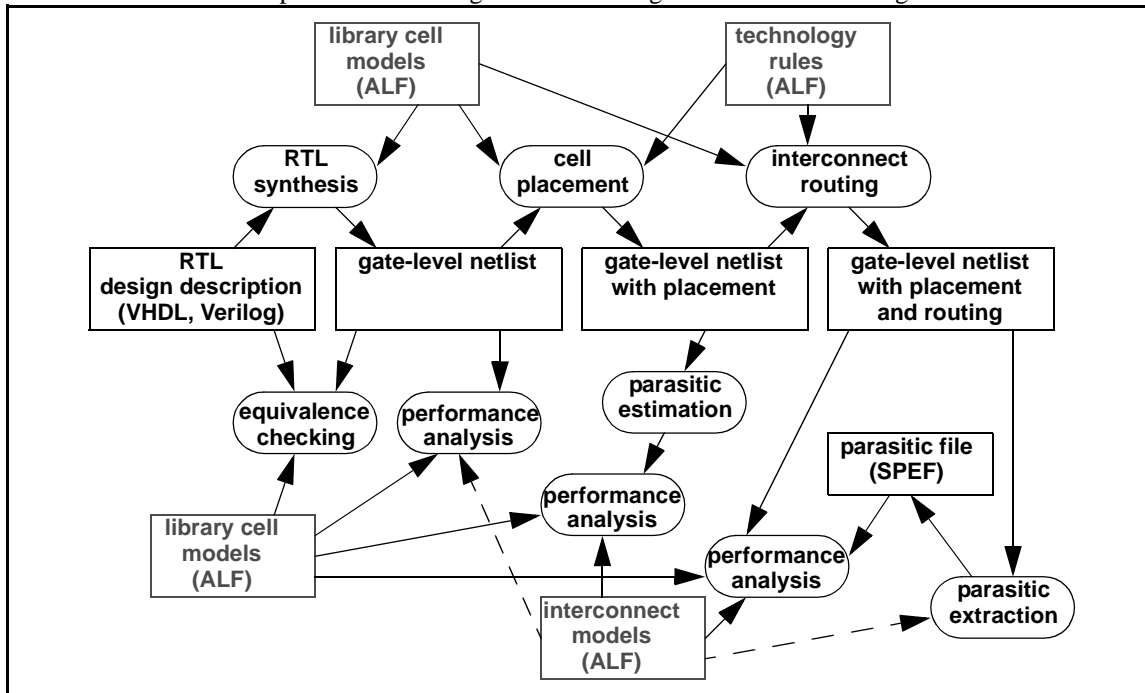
library cell models (ALF)

technology rules (ALF)

RTL synthesis

cell placement

interconnect routing

RTL design description (VHDL, Verilog)

gate-level netlist

gate-level netlist with placement

gate-level netlist with placement and routing

parasitic estimation

equivalence checking

performance analysis

parasitic file (SPEF)

performance analysis

library cell models (ALF)

performance analysis

parasitic extraction

interconnect models (ALF)